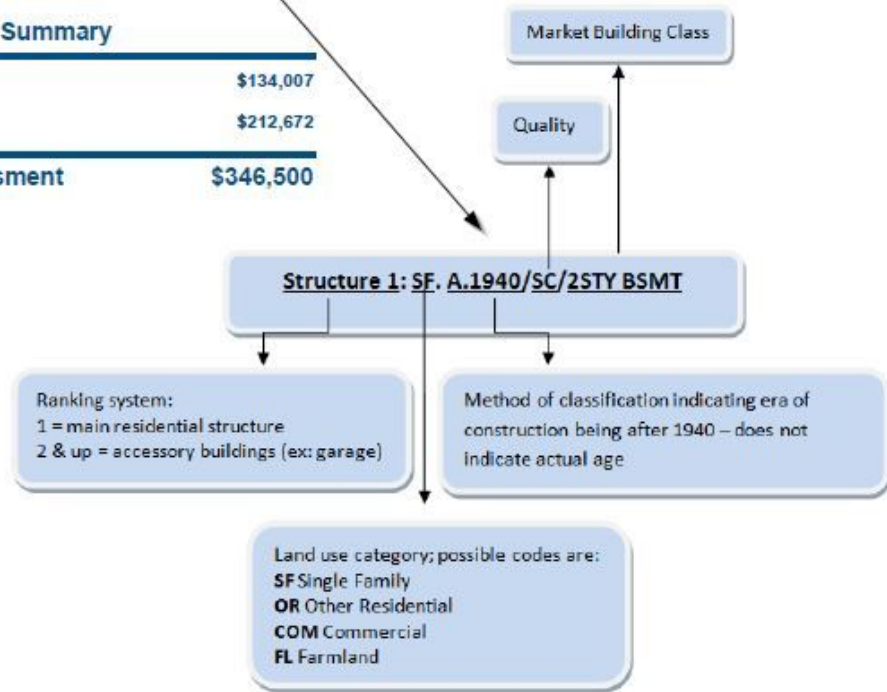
Summary

$134,007

$212,672

sment $346,500

Market Building Class

Quality

Structure 1: SF. A.1940/SC/2STY BSMT

Ranking system:
1 = main residential structure
2 & up = accessory buildings (ex: garage)

Method of classification indicating era of construction being after 1940 – does not indicate actual age

Land use category; possible codes are:
**SF** Single Family
**OR** Other Residential
**COM** Commercial
**FL** Farmland